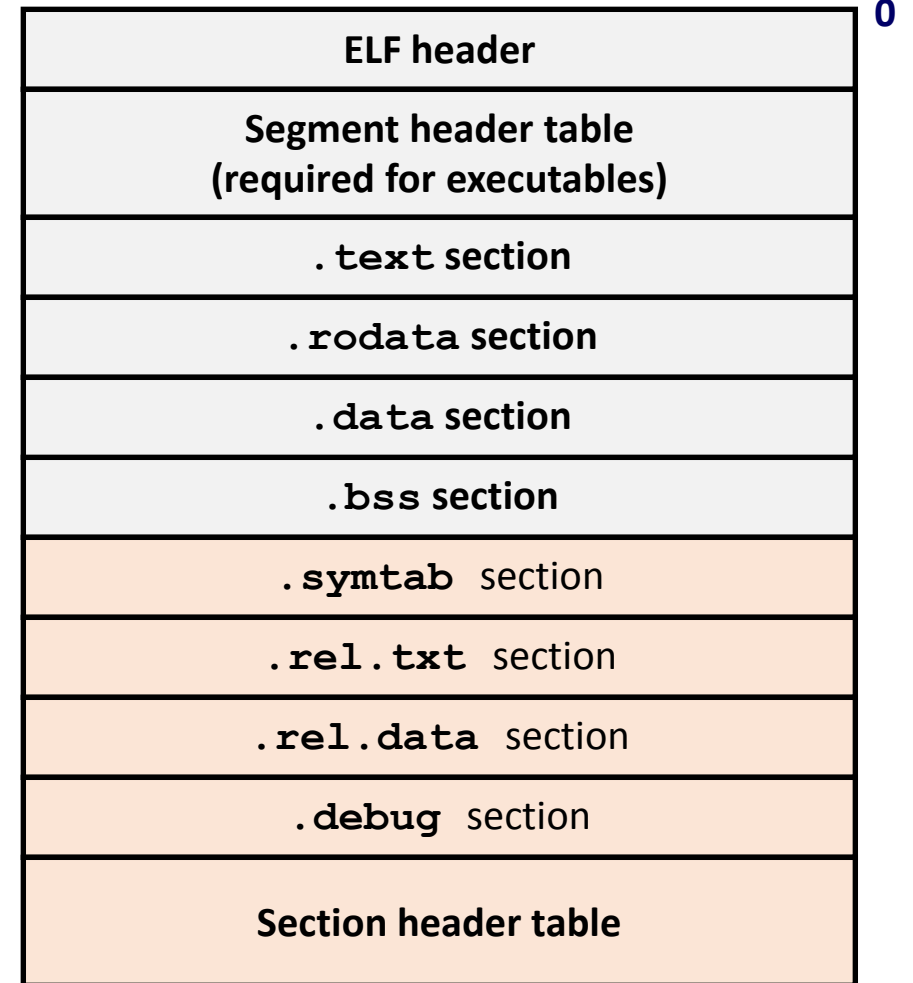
0

ELF header

Segment header table
(required for executables)

.text section

.rodata section

.data section

.bss section

.symtab section

.rel.txt section

.rel.data section

.debug section

Section header table